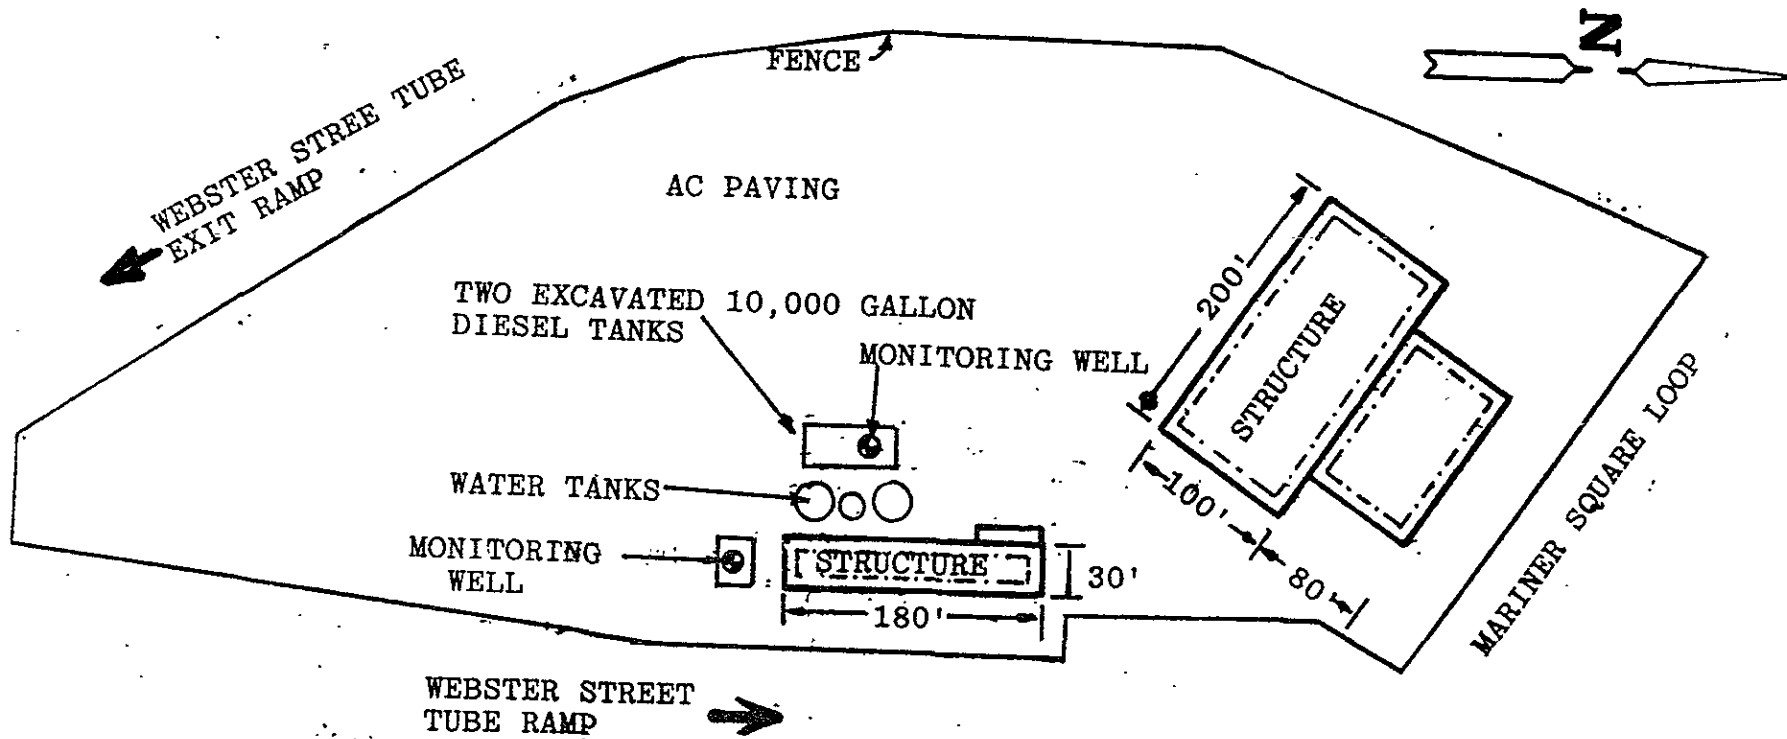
N

FENCE

WEBSTER STREE TUBE EXIT RAMP

AC PAVING

TWO EXCAVATED 10,000 GALLON DIESEL TANKS

MONITORING WELL

200'

STRUCTURE

100'

80'

MARINER SQUARE LOOP

WATER TANKS

MONITORING WELL

STRUCTURE

30'

180'

WEBSTER STREET TUBE RAMP